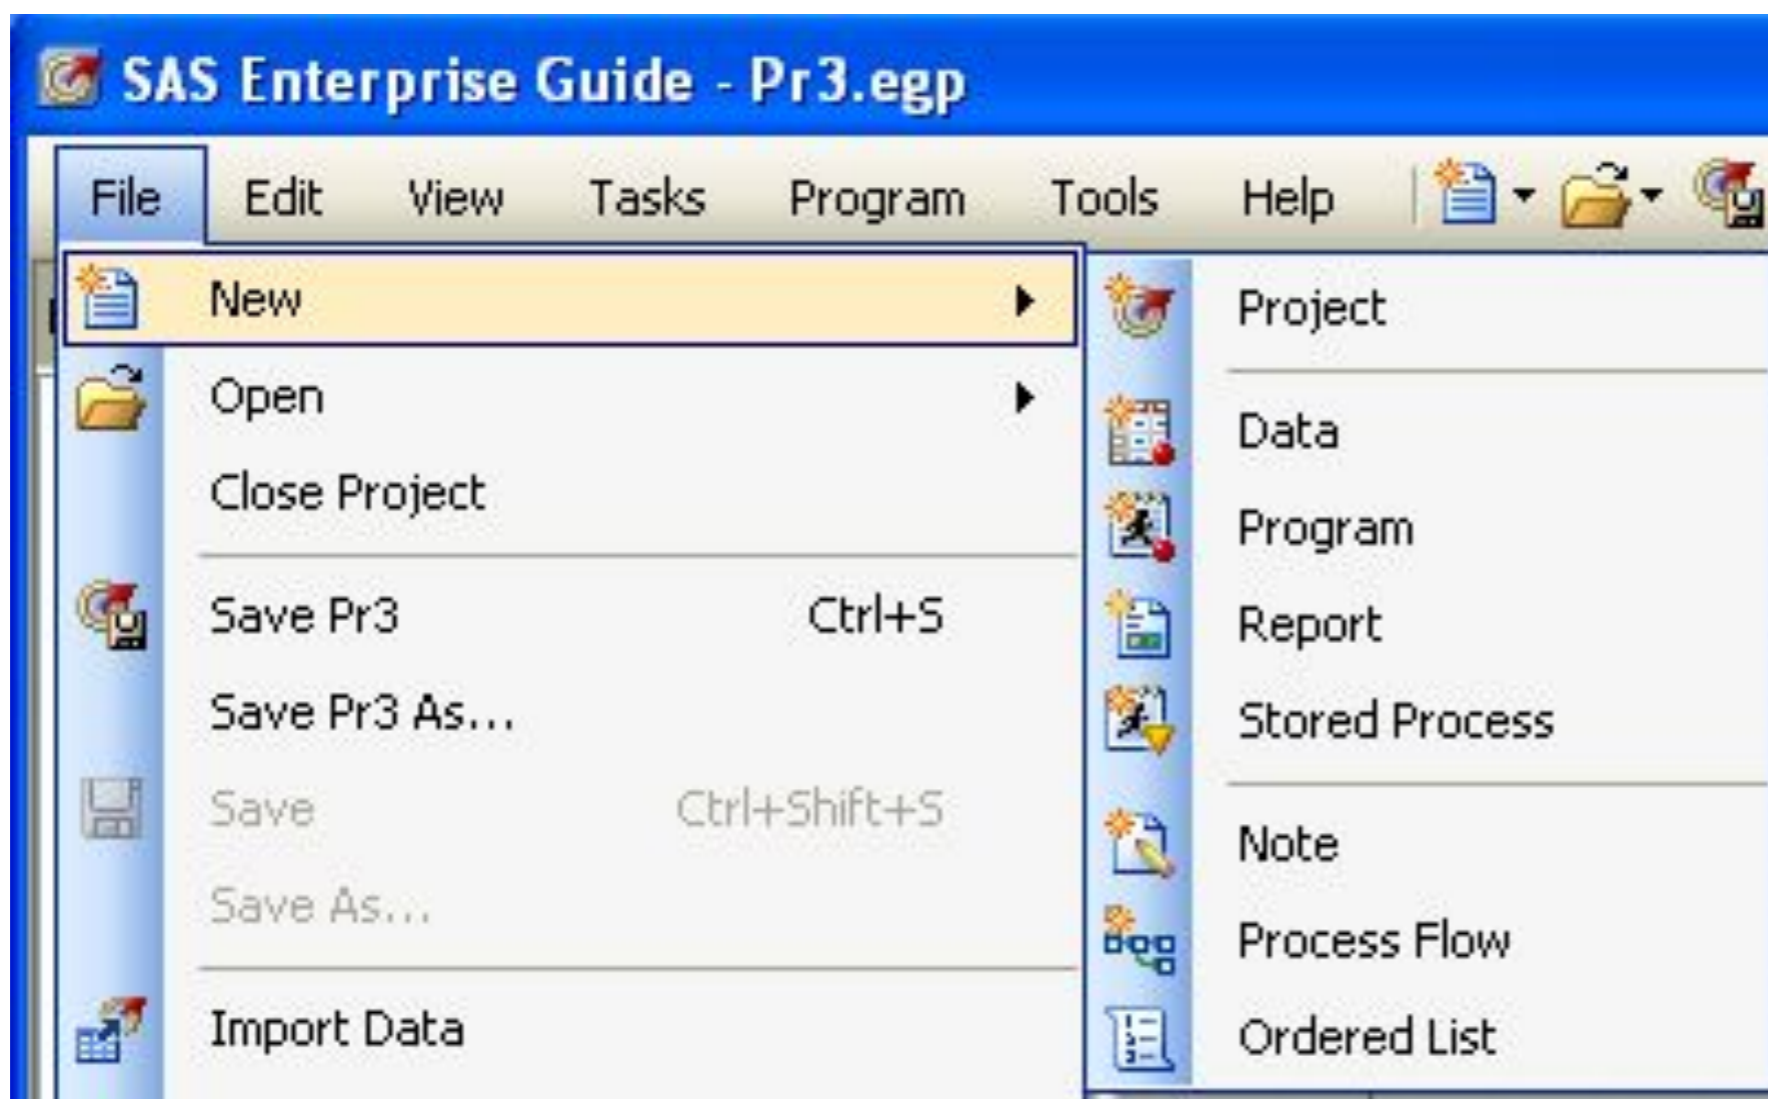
SAS Enterprise Guide - Pr3.egp

File Edit View Tasks Program Tools Help

New
Open
Close Project
Save Pr3 Ctrl+S
Save Pr3 As...
Save Ctrl+Shift+S
Save As...
Import Data

Project
Data
Program
Report
Stored Process
Note
Process Flow
Ordered List